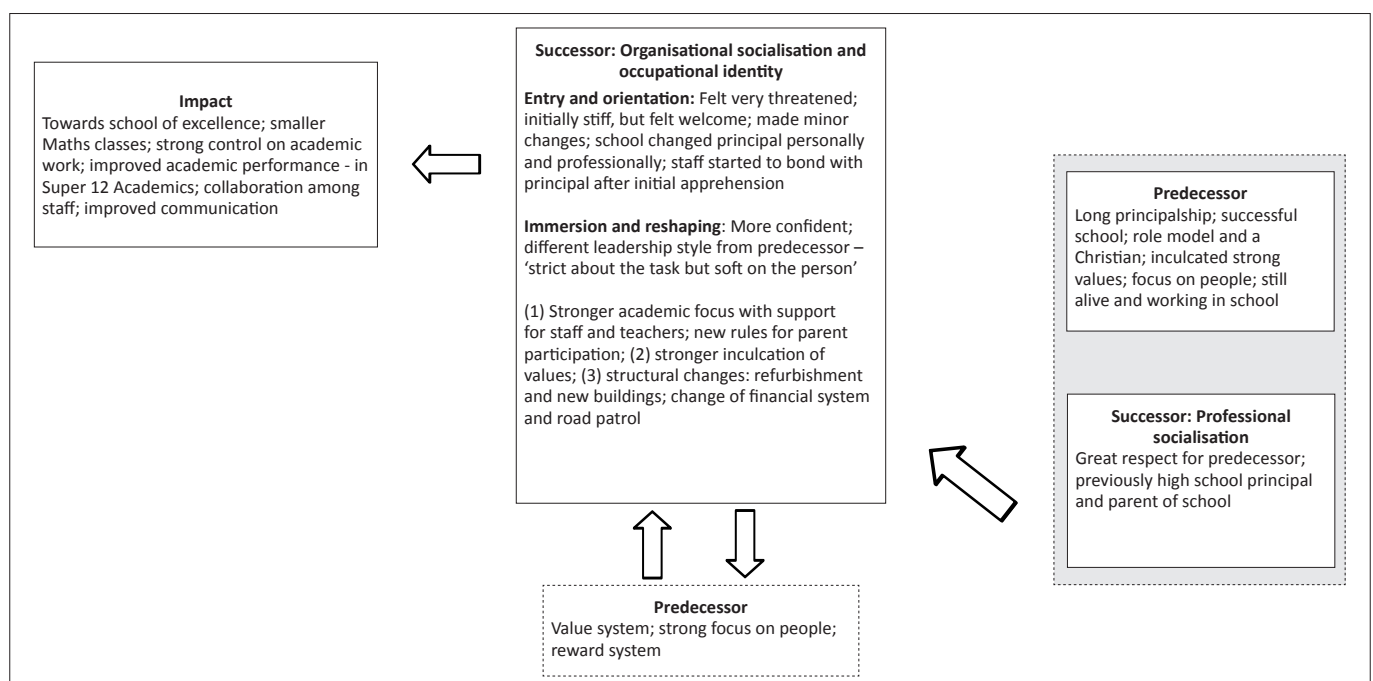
Impact
Towards school of excellence; smaller Maths classes; strong control on academic work; improved academic performance - in Super 12 Academics; collaboration among staff; improved communication

Successor: Organisational socialisation and occupational identity

Entry and orientation: Felt very threatened; initially stiff, but felt welcome; made minor changes; school changed principal personally and professionally; staff started to bond with principal after initial apprehension

Immersion and reshaping: More confident; different leadership style from predecessor – 'strict about the task but soft on the person'

(1) Stronger academic focus with support for staff and teachers; new rules for parent participation; (2) stronger inculcation of values; (3) structural changes: refurbishment and new buildings; change of financial system and road patrol

Predecessor
Long principalship; successful school; role model and a Christian; inculcated strong values; focus on people; still alive and working in school

Successor: Professional socialisation
Great respect for predecessor; previously high school principal and parent of school

Predecessor
Value system; strong focus on people; reward system